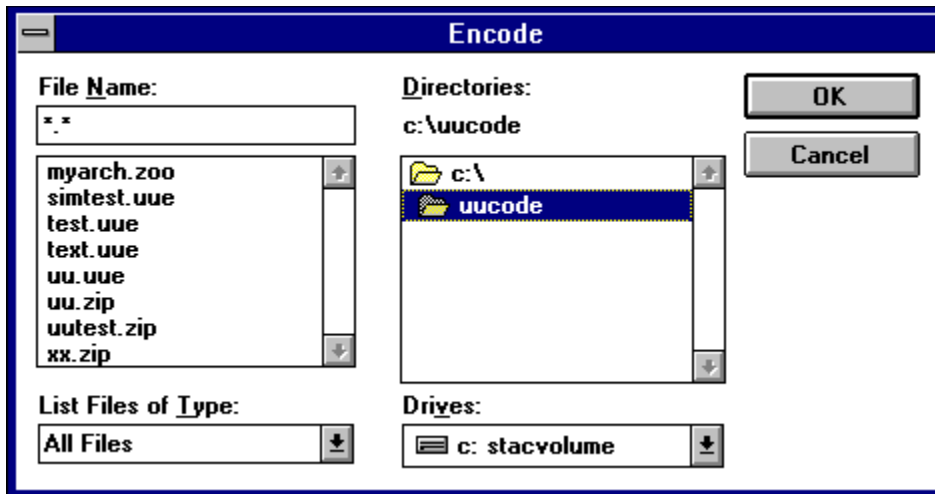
Encode

File Name:

*.*

myarch.zoo
simtest.uue
test.uue
text.uue
uu.uue
uu.zip
uutest.zip
xx.zip

List Files of Type:

All Files

Directories:

c:\uucode

c:\
uucode

Drives:

c: stacvolume

OK

Cancel